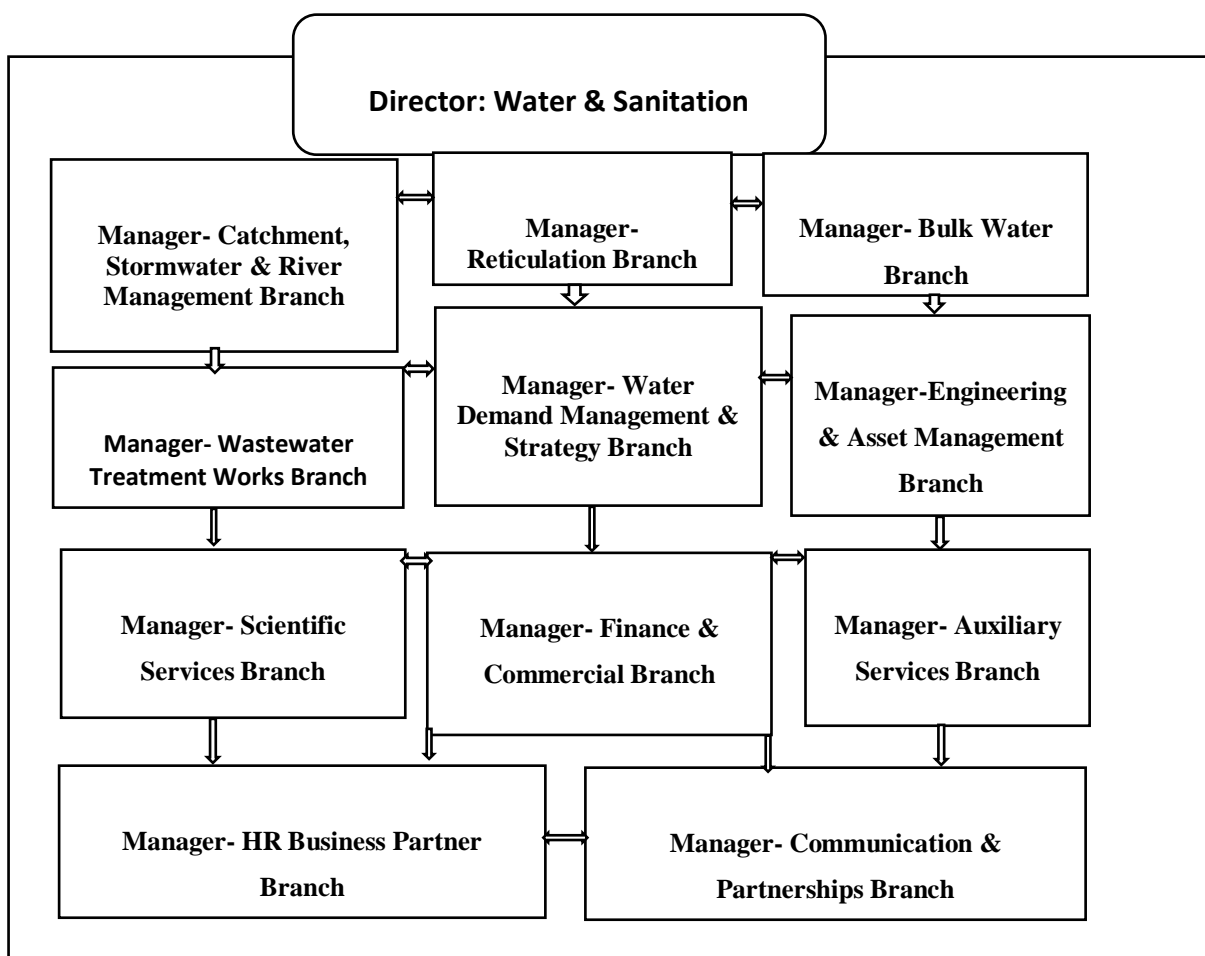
Director: Water & Sanitation

Manager- Catchment, Stormwater & River Management Branch

Manager- Reticulation Branch

Manager- Bulk Water Branch

Manager- Wastewater Treatment Works Branch

Manager- Water Demand Management & Strategy Branch

Manager-Engineering & Asset Management Branch

Manager- Scientific Services Branch

Manager- Finance & Commercial Branch

Manager- Auxiliary Services Branch

Manager- HR Business Partner Branch

Manager- Communication & Partnerships Branch